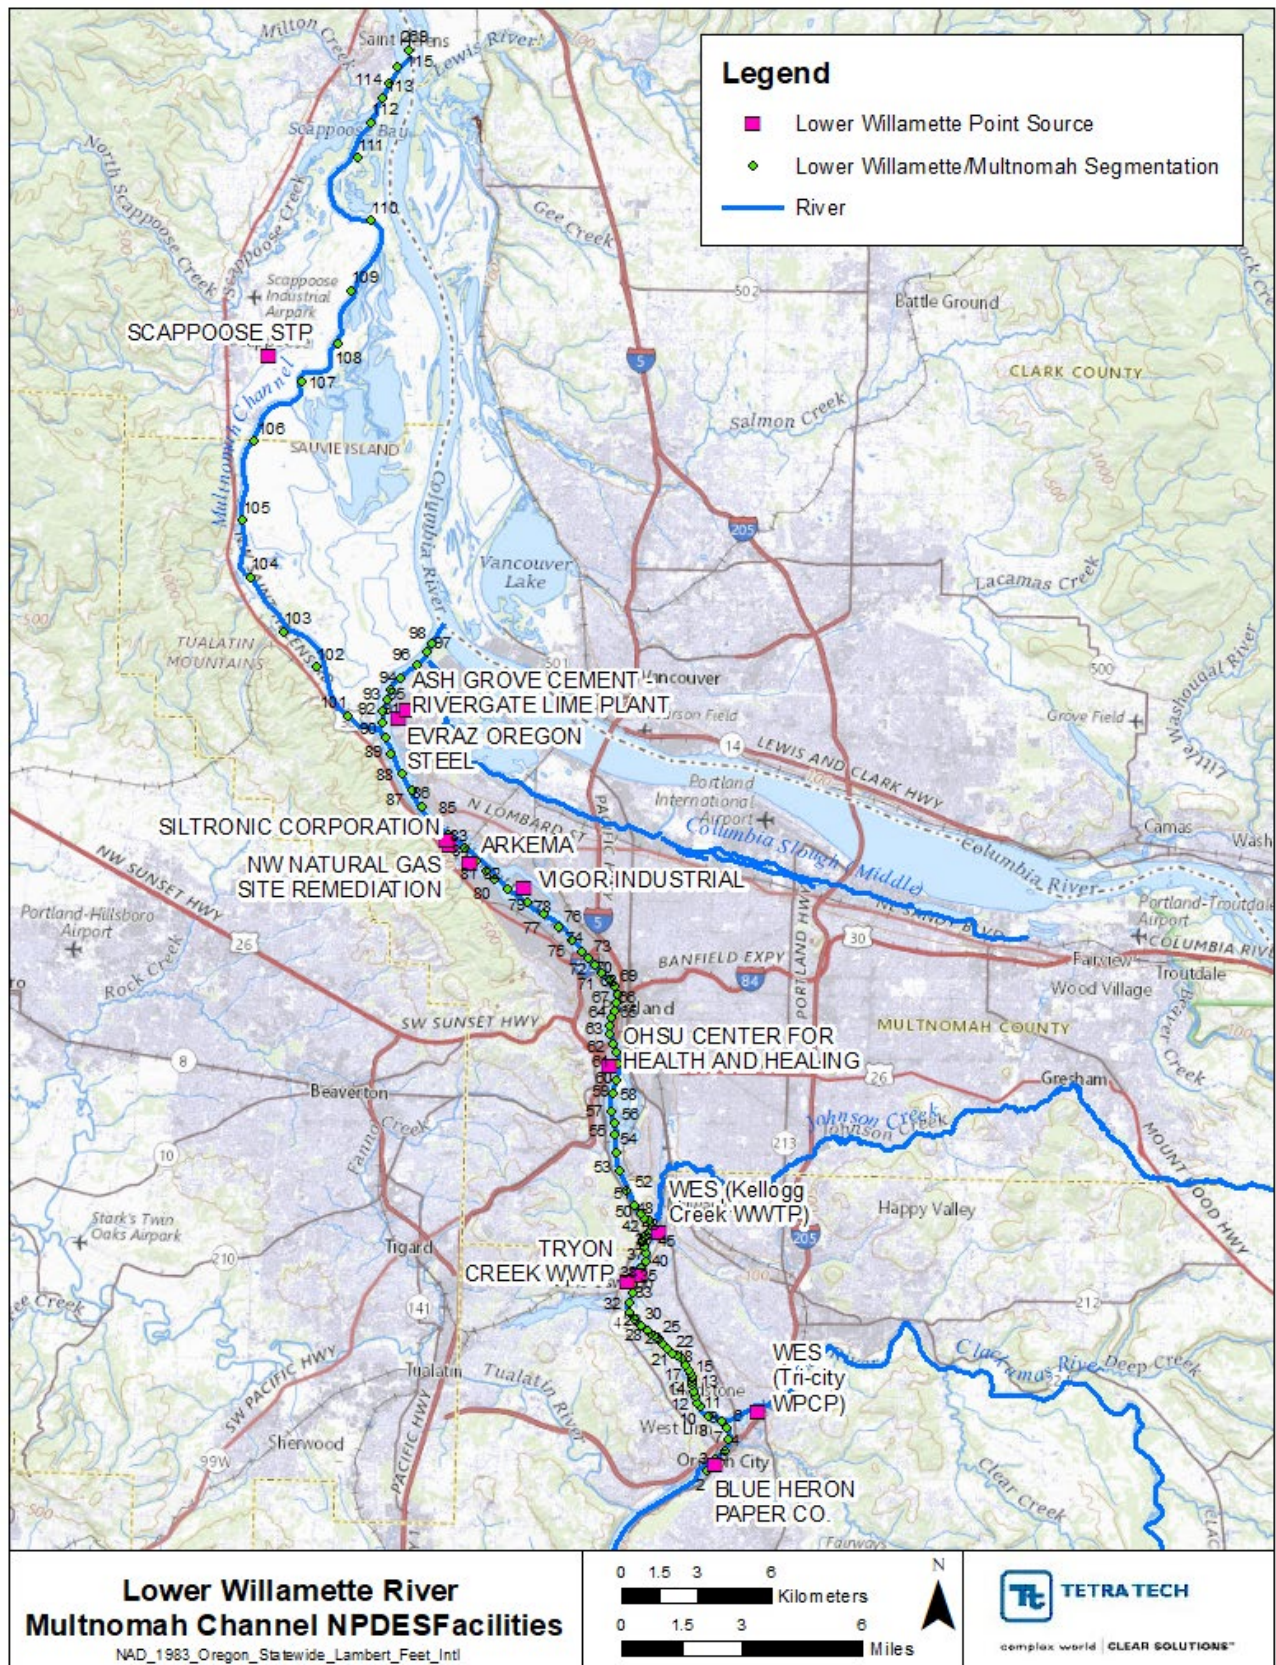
Legend
Lower Willamette Point Source
Lower Willamette/Multnomah Segmentation
River

Milton Creek
Saint Helens
Lewis River
116
115
114
113
112
Scappoose Bay
111
North Scappoose Creek
Scappoose Creek
110
Gee Creek
Scappoose Industrial Airpark
109
SCAPPOOSE STP
108
107
Multnomah Channel
106
SAUVIE ISLAND
105
104
103
102
101
Columbia River
Vancouver Lake
502
5
Battle Ground
CLARK COUNTY
Salmon Creek
205
Lacamas Creek
TUALATIN MOUNTAINS
98
97
96
ASH GROVE CEMENT -
RIVERGATE LIME PLANT
EVRAZ OREGON STEEL
95
94
93
92
91
90
89
88
87
86
85
Vancouver
Pearson Field
14
LEWIS AND CLARK HWY
Portland International Airport
Columbia Slough (Middle)
Columbia River
Camas
Wash
Grove Field
Little Washougal River
500
N LOMBARD ST
SILTRONIC CORPORATION
83
ARKEMA
NW NATURAL GAS SITE REMEDIATION
81
80
VIGOR INDUSTRIAL
79
78
77
76
75
74
73
72
71
70
69
NW SUNSET HWY
Portland-Hillsboro Airport
26
Rock Creek
5
BANFIELD EXPY
84
PORTLAND HWY
30
NE SANDY BLVD
Portland-Troutdale Airport
COLUMBIA RIVER
Fairview
Troutdale
Wood Village
Beaver Creek
MULTNOMAH COUNTY
SW SUNSET HWY
67
66
65
64
63
62
61
60
59
58
57
56
55
54
53
52
51
50
Portland
OHSU CENTER FOR HEALTH AND HEALING
8
Beaverton
Fanno Creek
26
Gresham
Johnson Creek
Johnson Creek
213
MOUNT HOOD HWY
10
WES (Kellogg Creek WWTP)
Happy Valley
48
42
45
40
Stark's Twin Oaks Airport
210
Tigard
TRYON CREEK WWTP
37
35
33
32
30
28
25
22
21
205
212
141
Tualatin
Tualatin River
SW PACIFIC HWY
PACIFIC HWY
Sherwood
99W
Clackamas River
Deep Creek
WES (Tri-city WPCP)
18
15
17
14
13
12
11
10
9
8
7
Gladstone
West Linn
Oregon City
3
2
BLUE HERON PAPER CO.
Clear Creek
Fairways

Lower Willamette River
Multnomah Channel NPDESFacilities
NAD_1983_Oregon_Statewide_Lambert_Feet_Intl

0 1.5 3 6 Kilometers
0 1.5 3 6 Miles
N

TETRA TECH
complex world | CLEAR SOLUTIONS™